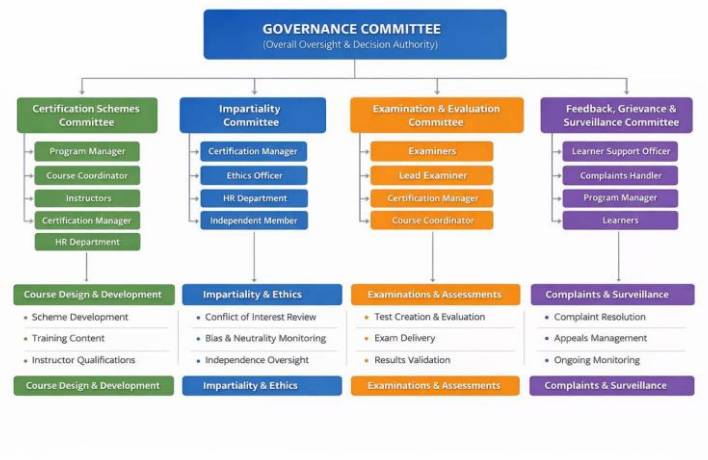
GOVERNANCE COMMITTEE
(Overall Oversight & Decision Authority)

Certification Schemes Committee

Program Manager

Course Coordinator

Instructors

Certification Manager

HR Department

Course Design & Development

• Scheme Development

• Training Content

• Instructor Qualifications

Course Design & Development

Impartiality Committee

Certification Manager

Ethics Officer

HR Department

Independent Member

Impartiality & Ethics

• Conflict of Interest Review

• Bias & Neutrality Monitoring

• Independence Oversight

Impartiality & Ethics

Examination & Evaluation Committee

Examiners

Lead Examiner

Certification Manager

Course Coordinator

Examinations & Assessments

• Test Creation & Evaluation

• Exam Delivery

• Results Validation

Examinations & Assessments

Feedback, Grievance & Surveillance Committee

Learner Support Officer

Complaints Handler

Program Manager

Learners

Complaints & Surveillance

• Complaint Resolution

• Appeals Management

• Ongoing Monitoring

Complaints & Surveillance